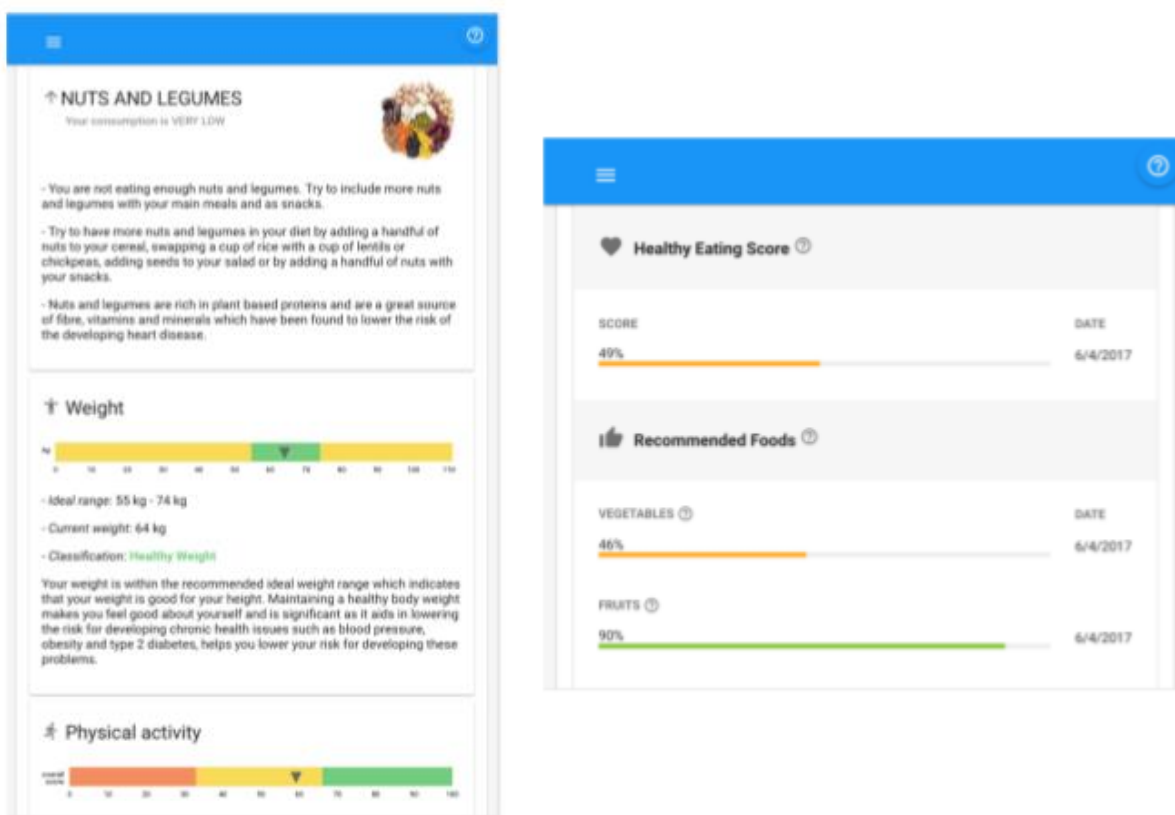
NUTS AND LEGUMES

Your consumption is VERY LOW

- You are not eating enough nuts and legumes. Try to include more nuts and legumes with your main meals and as snacks.

- Try to have more nuts and legumes in your diet by adding a handful of nuts to your cereal, swapping a cup of rice with a cup of lentils or chickpeas, adding seeds to your salad or by adding a handful of nuts with your snacks.

- Nuts and legumes are rich in plant based proteins and are a great source of fibre, vitamins and minerals which have been found to lower the risk of the developing heart disease.

Weight

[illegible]

- Ideal range: 55 kg - 74 kg

- Current weight: 64 kg

- Classification: Healthy Weight

Your weight is within the recommended ideal weight range which indicates that your weight is good for your height. Maintaining a healthy body weight makes you feel good about yourself and is significant as it aids in lowering the risk for developing chronic health issues such as blood pressure, obesity and type 2 diabetes, helps you lower your risk for developing these problems.

Physical activity

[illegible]

Healthy Eating Score

SCORE
49%

DATE
6/4/2017

Recommended Foods

VEGETABLES
46%

DATE
6/4/2017

FRUITS
90%

6/4/2017